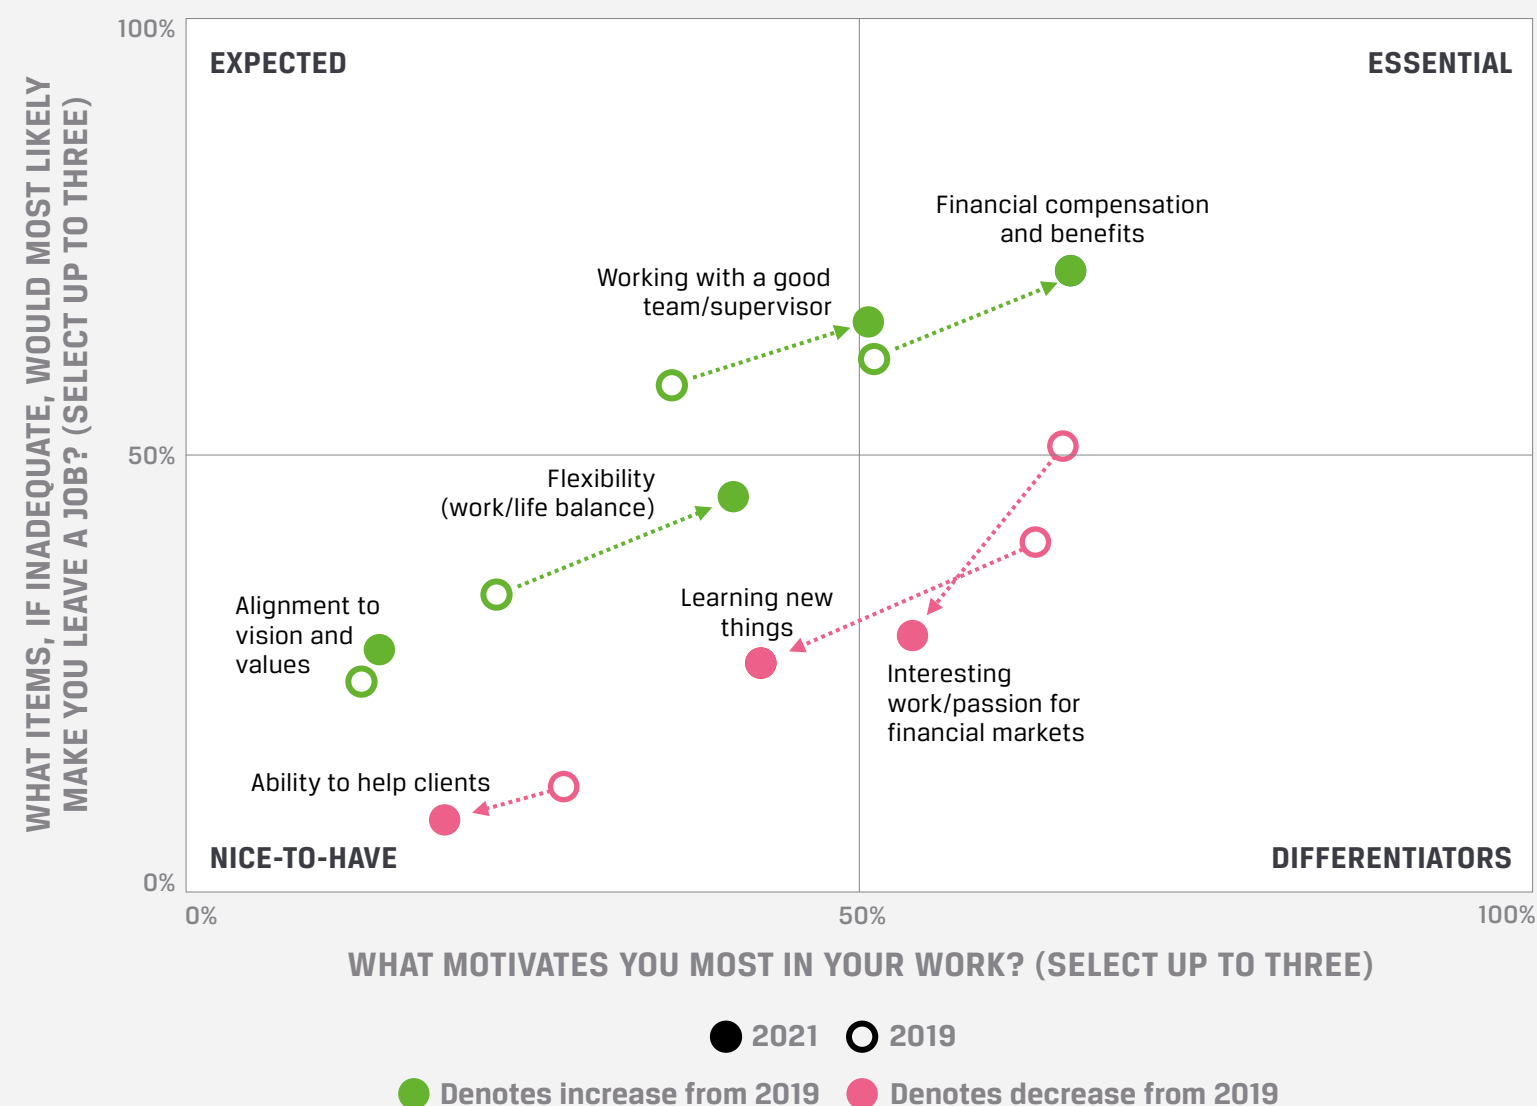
WHAT ITEMS, IF INADEQUATE, WOULD MOST LIKELY MAKE YOU LEAVE A JOB? (SELECT UP TO THREE)

100%

50%

0%

EXPECTED

ESSENTIAL

NICE-TO-HAVE

DIFFERENTIATORS

Financial compensation and benefits

Working with a good team/supervisor

Flexibility (work/life balance)

Alignment to vision and values

Learning new things

Interesting work/passion for financial markets

Ability to help clients

0%

50%

100%

WHAT MOTIVATES YOU MOST IN YOUR WORK? (SELECT UP TO THREE)

2021 2019

Denotes increase from 2019 Denotes decrease from 2019